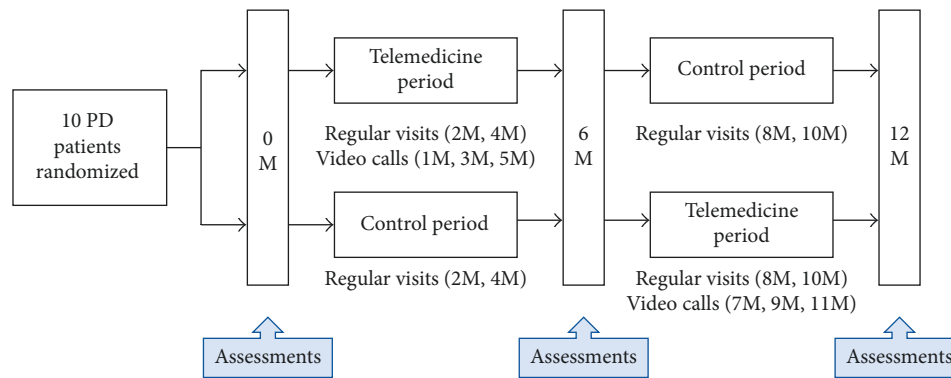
10 PD patients randomized

0 M

Telemedicine period

Regular visits (2M, 4M)
Video calls (1M, 3M, 5M)

Control period

Regular visits (2M, 4M)

6 M

Control period

Regular visits (8M, 10M)

Telemedicine period

Regular visits (8M, 10M)
Video calls (7M, 9M, 11M)

12 M

Assessments

Assessments

Assessments